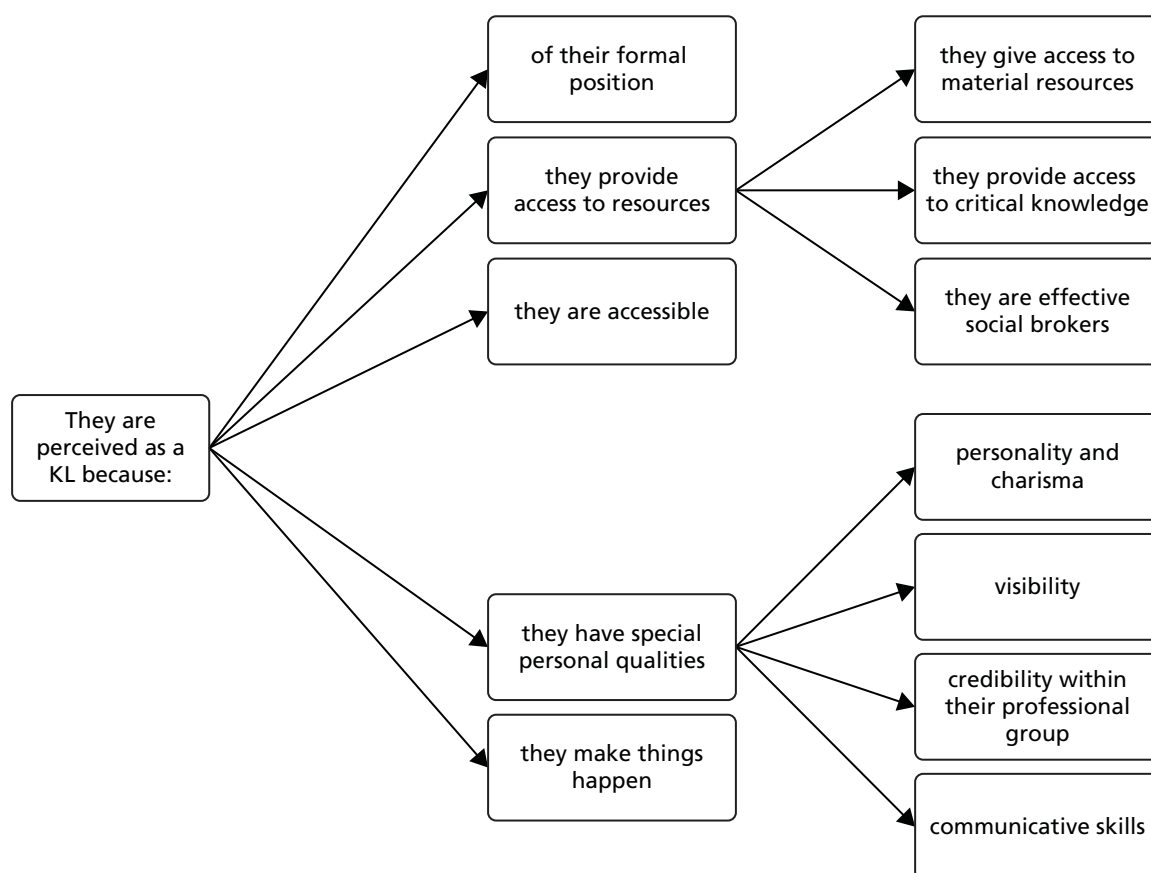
They are perceived as a KL because:

of their formal position

they provide access to resources

they give access to material resources

they provide access to critical knowledge

they are effective social brokers

they are accessible

they have special personal qualities

personality and charisma

visibility

credibility within their professional group

communicative skills

they make things happen